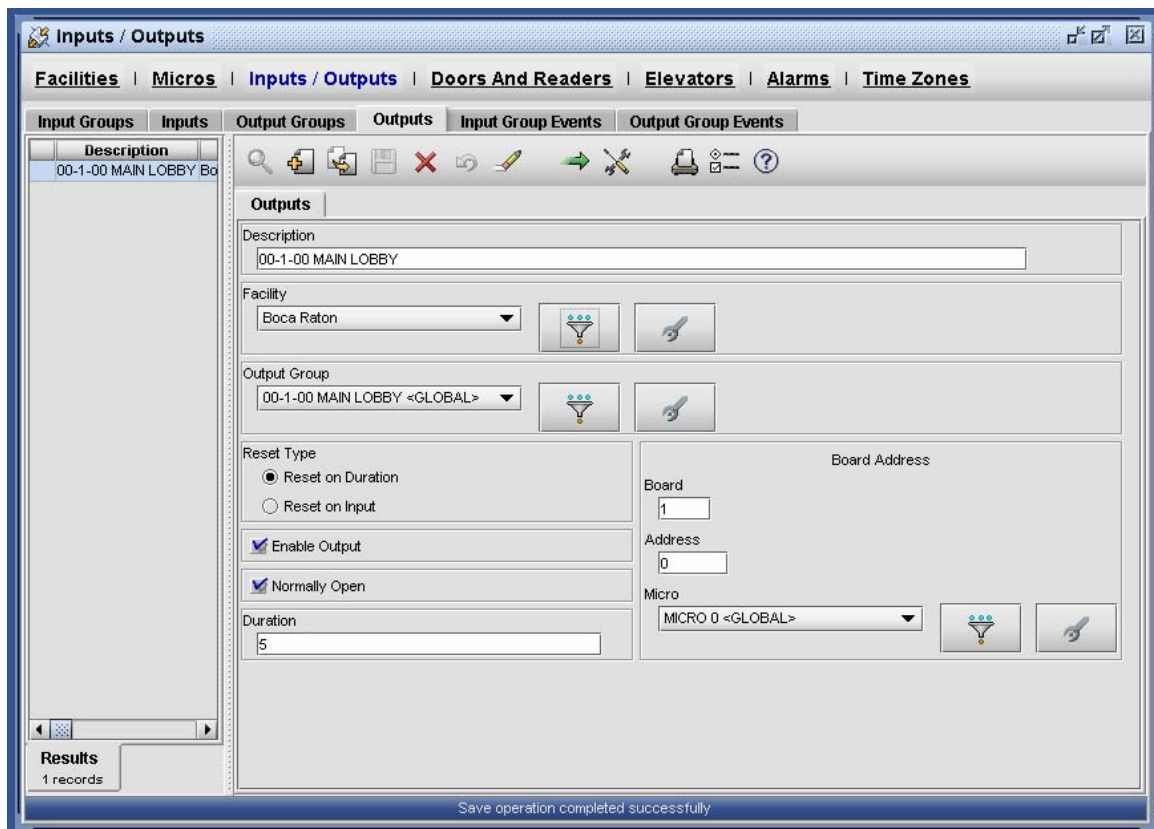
Inputs / Outputs

Facilities | Micros | Inputs / Outputs | Doors And Readers | Elevators | Alarms | Time Zones

Input Groups | Inputs | Output Groups | Outputs | Input Group Events | Output Group Events

Description
00-1-00 MAIN LOBBY Bo

Results
1 records

Outputs

Description
00-1-00 MAIN LOBBY

Facility
Boca Raton

Output Group
00-1-00 MAIN LOBBY <GLOBAL>

Reset Type
Reset on Duration
Reset on Input

Enable Output

Normally Open

Duration
5

Board Address
Board
1
Address
0
Micro
MICRO 0 <GLOBAL>

Save operation completed successfully